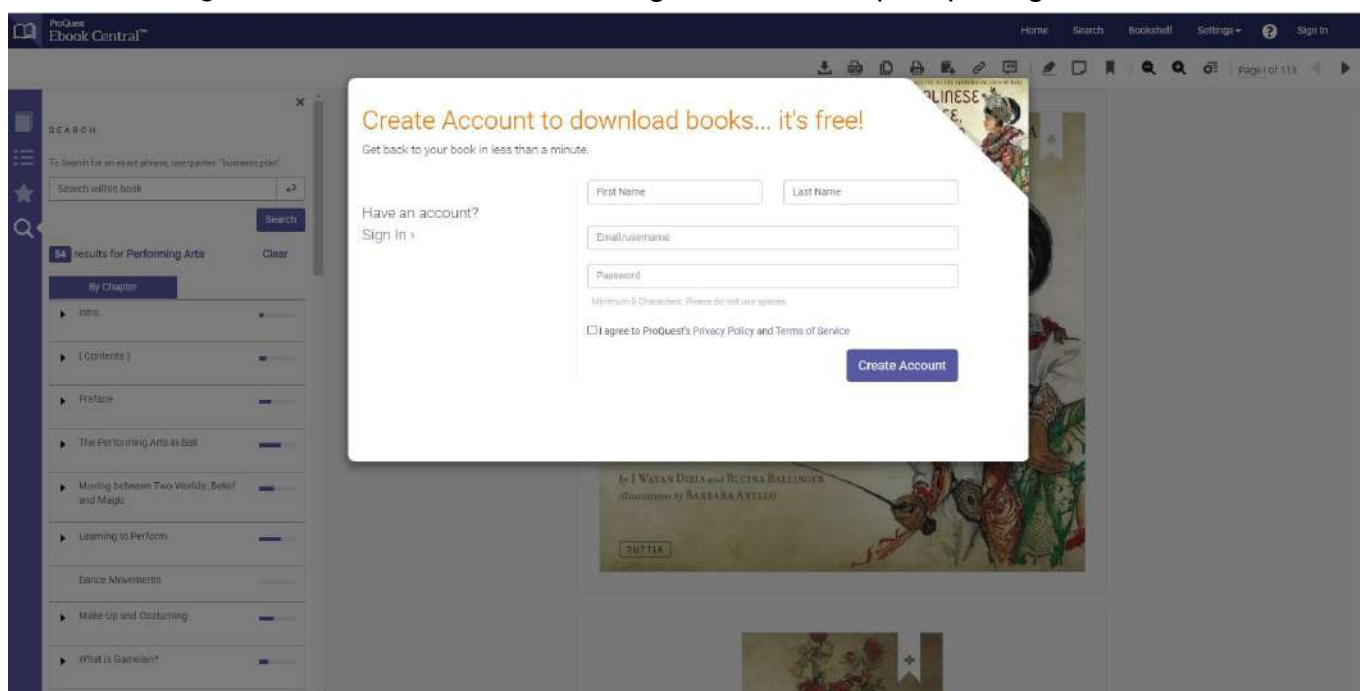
ProQuest Ebook Central™

Home Search Bookshelf Settings Sign In

Page 1 of 113

SEARCH

To Search for an exact phrase, use quotes: "business plan"

Search within book

Search

54 results for Performing Arts Clear

By Chapter

Intro

[ Contents ]

Preface

The Performing Arts in Bali

Moving between Two Worlds: Belief and Magic

Learning to Perform

Dance Movements

Make-Up and Costuming

What is Gamelan?

Create Account to download books... it's free!

Get back to your book in less than a minute.

Have an account?
Sign In ›

First Name

Last Name

Email/username

Password

Minimum 8 Characters. Please do not use spaces

I agree to ProQuest's Privacy Policy and Terms of Service

Create Account

BALINESE

by I WAYAN DIBIA and RUCINA BALLINGER
illustrations by BARBARA ANELLO

TUTTLE